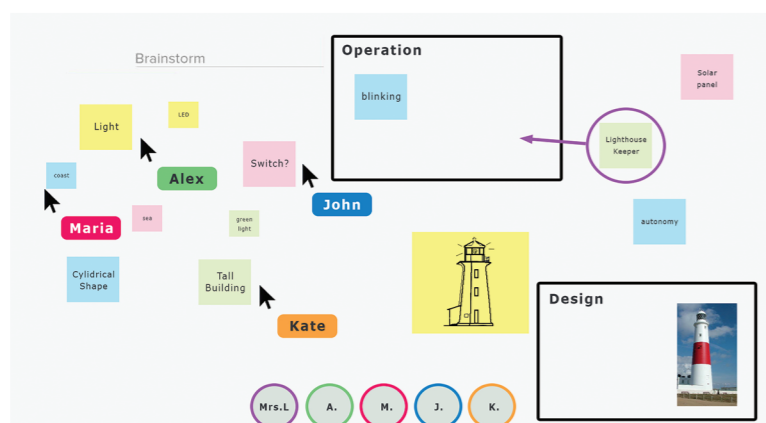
Brainstorm

Operation

blinking

Solar panel

Light

LED

Lighthouse Keeper

Switch?

Alex

coast

John

Maria

sea

green light

autonomy

Cylidrical Shape

Tall Building

Kate

Design

Mrs.L

A.

M.

J.

K.